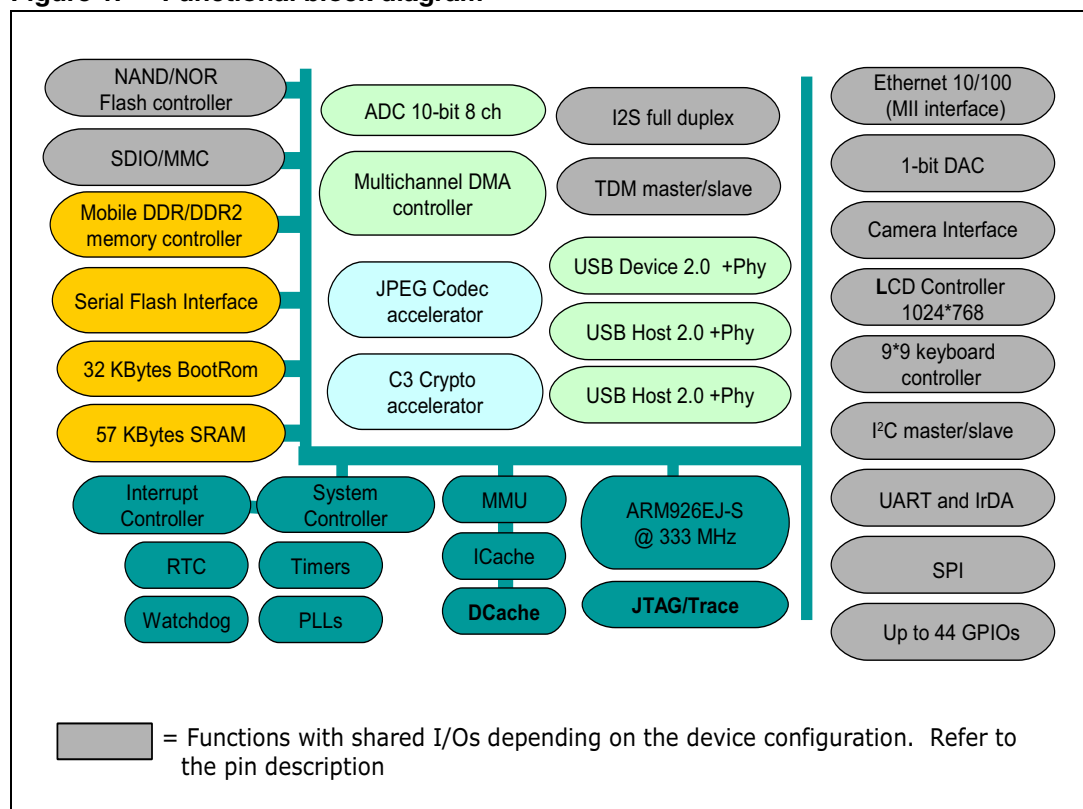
Figure 1. Functional block diagram

NAND/NOR Flash controller

SDIO/MMC

Mobile DDR/DDR2 memory controller

Serial Flash Interface

32 KBytes BootRom

57 KBytes SRAM

ADC 10-bit 8 ch

I2S full duplex

Multichannel DMA controller

TDM master/slave

JPEG Codec accelerator

USB Device 2.0 +Phy

USB Host 2.0 +Phy

C3 Crypto accelerator

USB Host 2.0 +Phy

Ethernet 10/100 (MII interface)

1-bit DAC

Camera Interface

LCD Controller 1024*768

9*9 keyboard controller

I$^2$C master/slave

UART and IrDA

SPI

Up to 44 GPIOs

Interrupt Controller

System Controller

MMU

ARM926EJ-S @ 333 MHz

RTC

Timers

ICache

Watchdog

PLLs

DCache

JTAG/Trace

= Functions with shared I/Os depending on the device configuration. Refer to the pin description